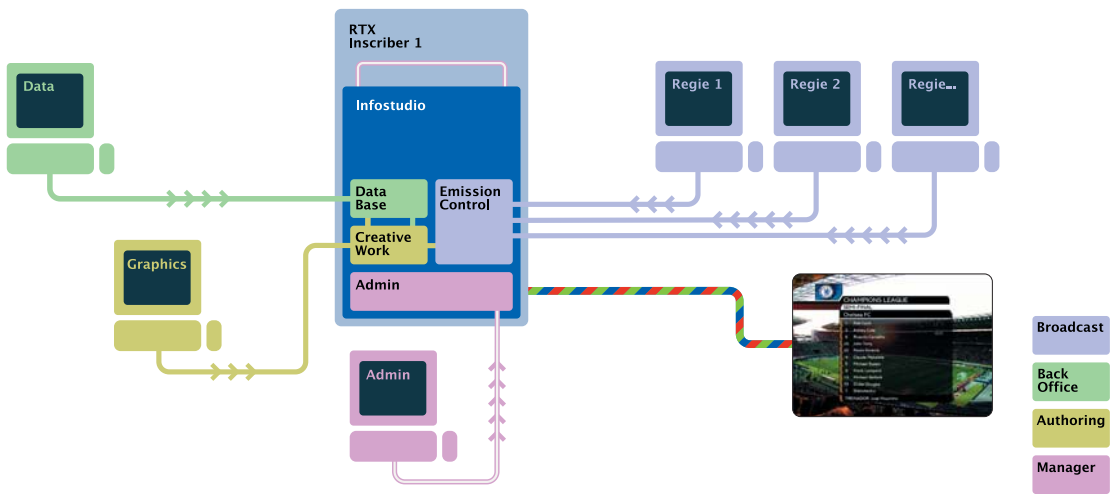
RTX
Inscriber 1

Infostudio

Data

Data Base

Emission Control

Creative Work

Admin

Regie 1

Regie 2

Regie...

Graphics

Admin

CHAMPIONS LEAGUE

Chelsea FC

Broadcast

Back Office

Authoring

Manager